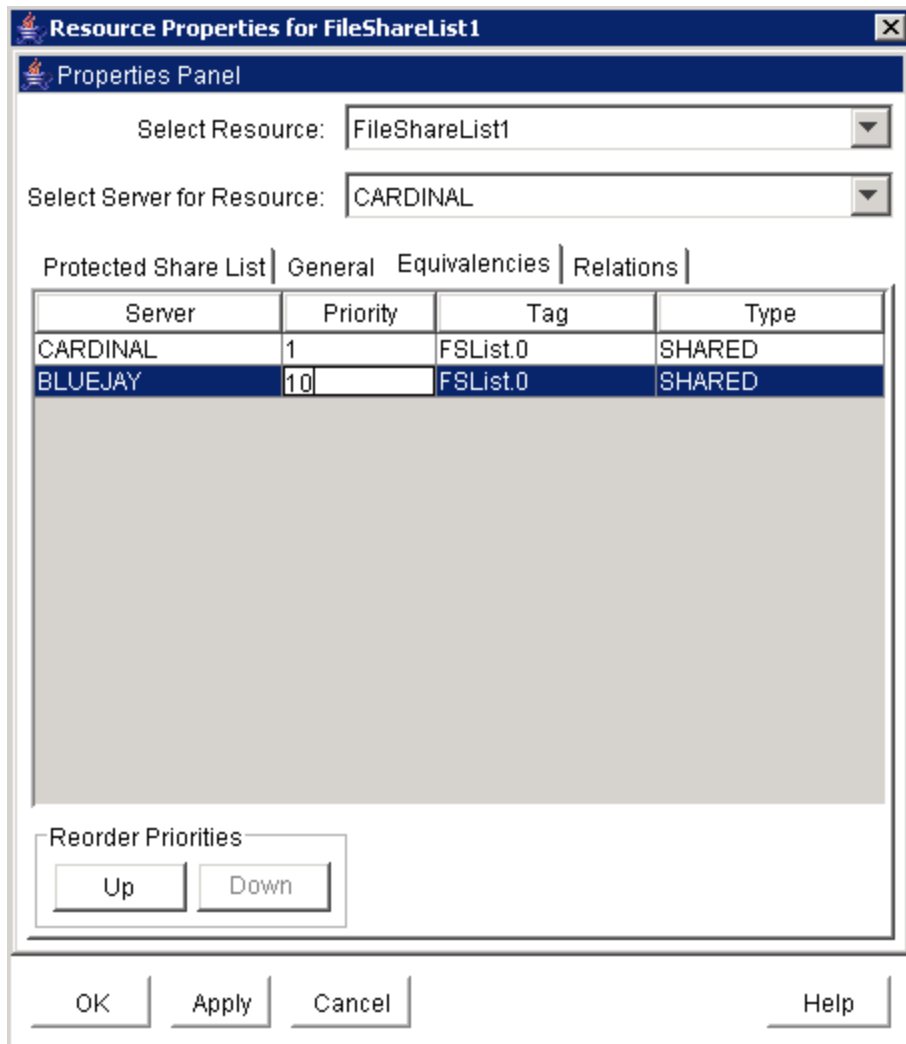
Resource Properties for FileShareList1

Properties Panel

Select Resource: FileShareList1

Select Server for Resource: CARDINAL

Protected Share List | General | Equivalencies | Relations

| Server | Priority | Tag | Type |
|---|---|---|---|
| CARDINAL | 1 | FSList.0 | SHARED |
| BLUEJAY | 10 | FSList.0 | SHARED |

Reorder Priorities

Up Down

OK Apply Cancel Help